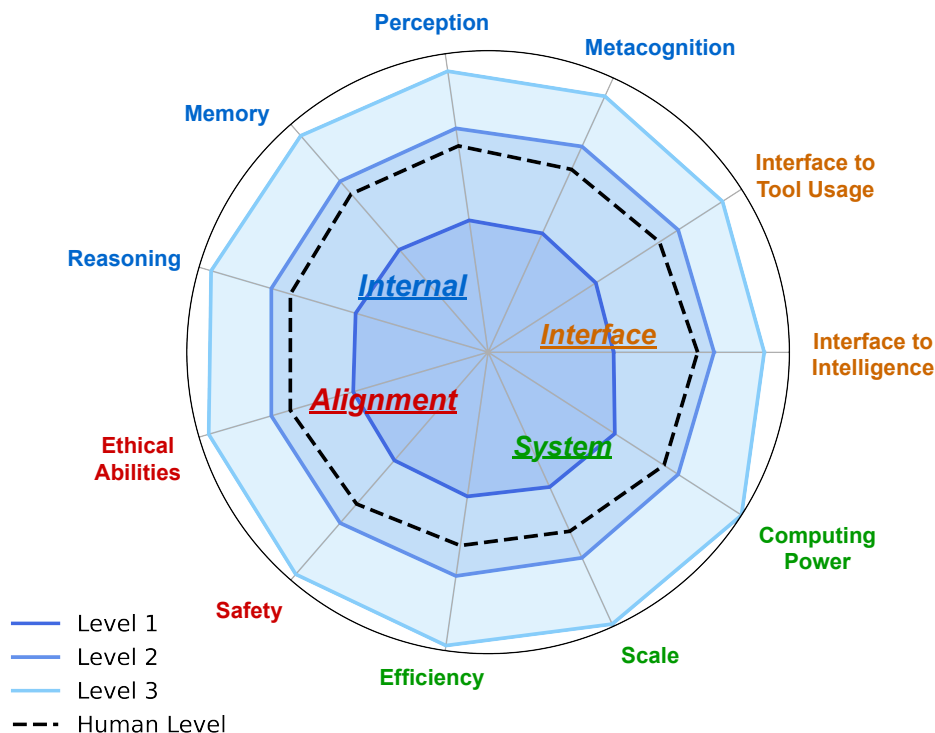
Perception

Metacognition

Memory

Interface to Tool Usage

Reasoning

Internal

Interface

Interface to Intelligence

Alignment

Ethical Abilities

System

Computing Power

Safety

Scale

Efficiency

Level 1
Level 2
Level 3
Human Level